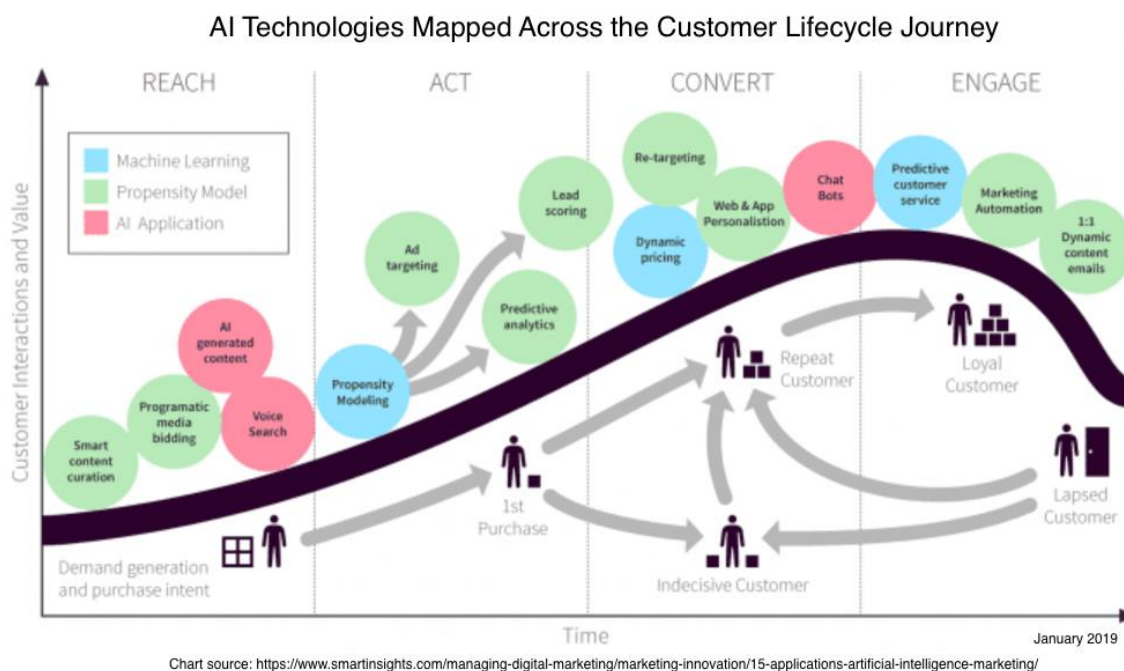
AI Technologies Mapped Across the Customer Lifecycle Journey

REACH

ACT

CONVERT

ENGAGE

Machine Learning
Propensity Model
AI Application

Customer Interactions and Value

Smart content curation

Programatic media bidding

AI generated content

Voice Search

Propensity Modeling

Ad targeting

Lead scoring

Predictive analytics

Re-targeting

Dynamic pricing

Web & App Personalisation

Chat Bots

Predictive customer service

Marketing Automation

1:1 Dynamic content emails

Demand generation and purchase intent

1st Purchase

Repeat Customer

Loyal Customer

Indecisive Customer

Lapsed Customer

Time

January 2019

Chart source: https://www.smartinsights.com/managing-digital-marketing/marketing-innovation/15-applications-artificial-intelligence-marketing/